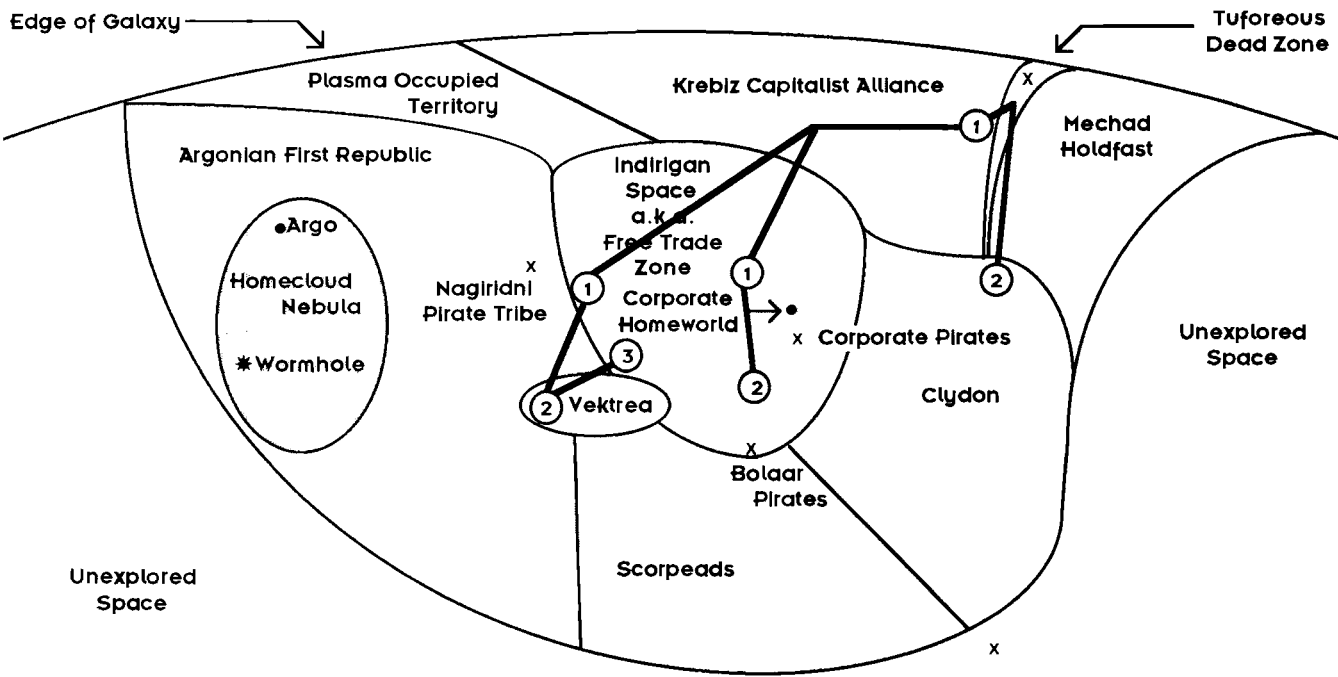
Edge of Galaxy

Tuforeous Dead Zone

Plasma Occupied Territory

Krebiz Capitalist Alliance

Mechad Holdfast

Argonian First Republic

Indirigan Space a.k.a. Free Trade Zone

Argo

Homecloud Nebula

Wormhole

Nagiridni Pirate Tribe

Corporate Homeworld

Corporate Pirates

Unexplored Space

Clydon

Vektrea

Bolaar Pirates

Scorpeads

Unexplored Space

1

1

1

2

2

2

3

2

x

x

x

x

x